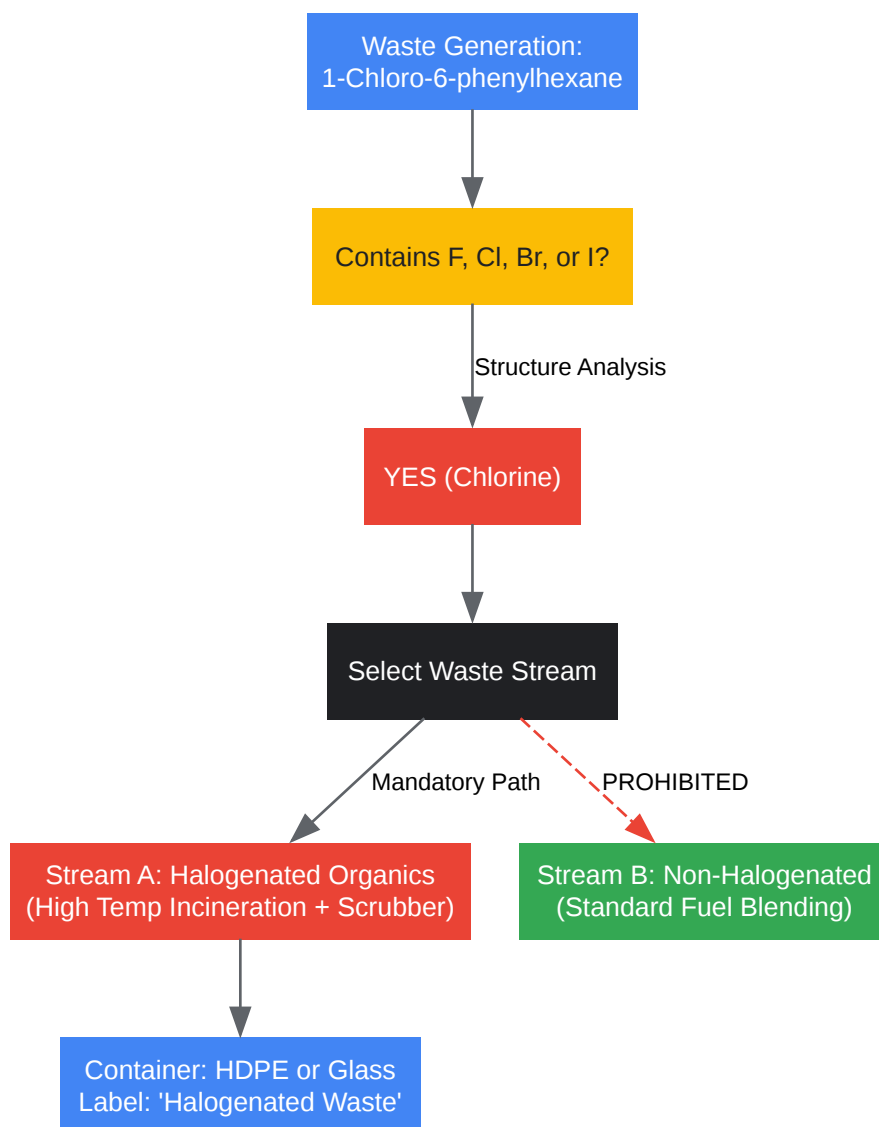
Waste Generation:
1-Chloro-6-phenylhexane

Contains F, Cl, Br, or I?

Structure Analysis

YES (Chlorine)

Select Waste Stream

Mandatory Path

PROHIBITED

Stream A: Halogenated Organics
(High Temp Incineration + Scrubber)

Stream B: Non-Halogenated
(Standard Fuel Blending)

Container: HDPE or Glass
Label: 'Halogenated Waste'